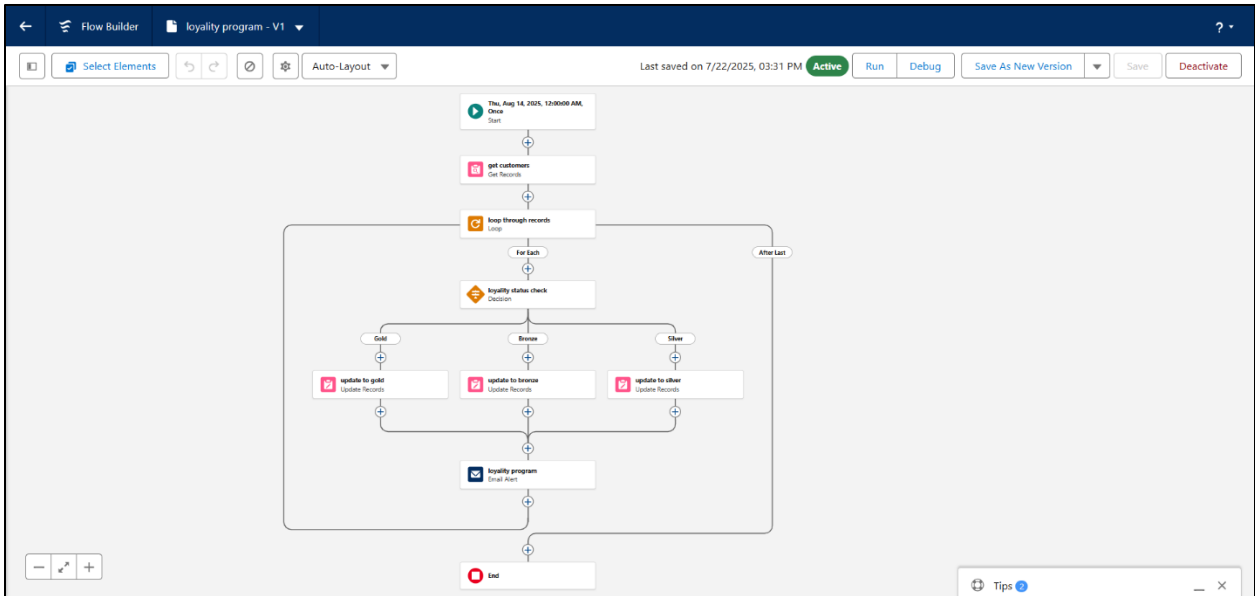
Flow Builder

loyality program - V1

?

Select Elements

Auto-Layout

Last saved on 7/22/2025, 03:31 PM Active Run Debug Save As New Version Save Deactivate

Thu, Aug 14, 2025, 12:00:00 AM, Once
Start

get customers
Get Records

loop through records
Loop

For Each

After Last

loyality status check
Decision

Gold

Bronze

Silver

update to gold
Update Records

update to bronze
Update Records

update to silver
Update Records

loyality program
Email Alert

End

Tips 2